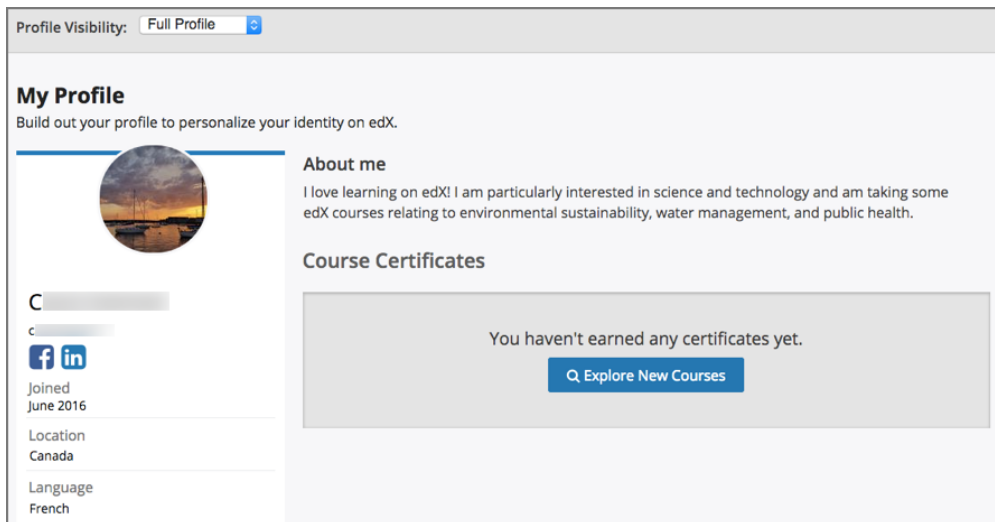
Profile Visibility: Full Profile

My Profile
Build out your profile to personalize your identity on edX.

C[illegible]
c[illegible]

Joined
June 2016

Location
Canada

Language
French

About me
I love learning on edX! I am particularly interested in science and technology and am taking some edX courses relating to environmental sustainability, water management, and public health.

Course Certificates

You haven't earned any certificates yet.

Explore New Courses